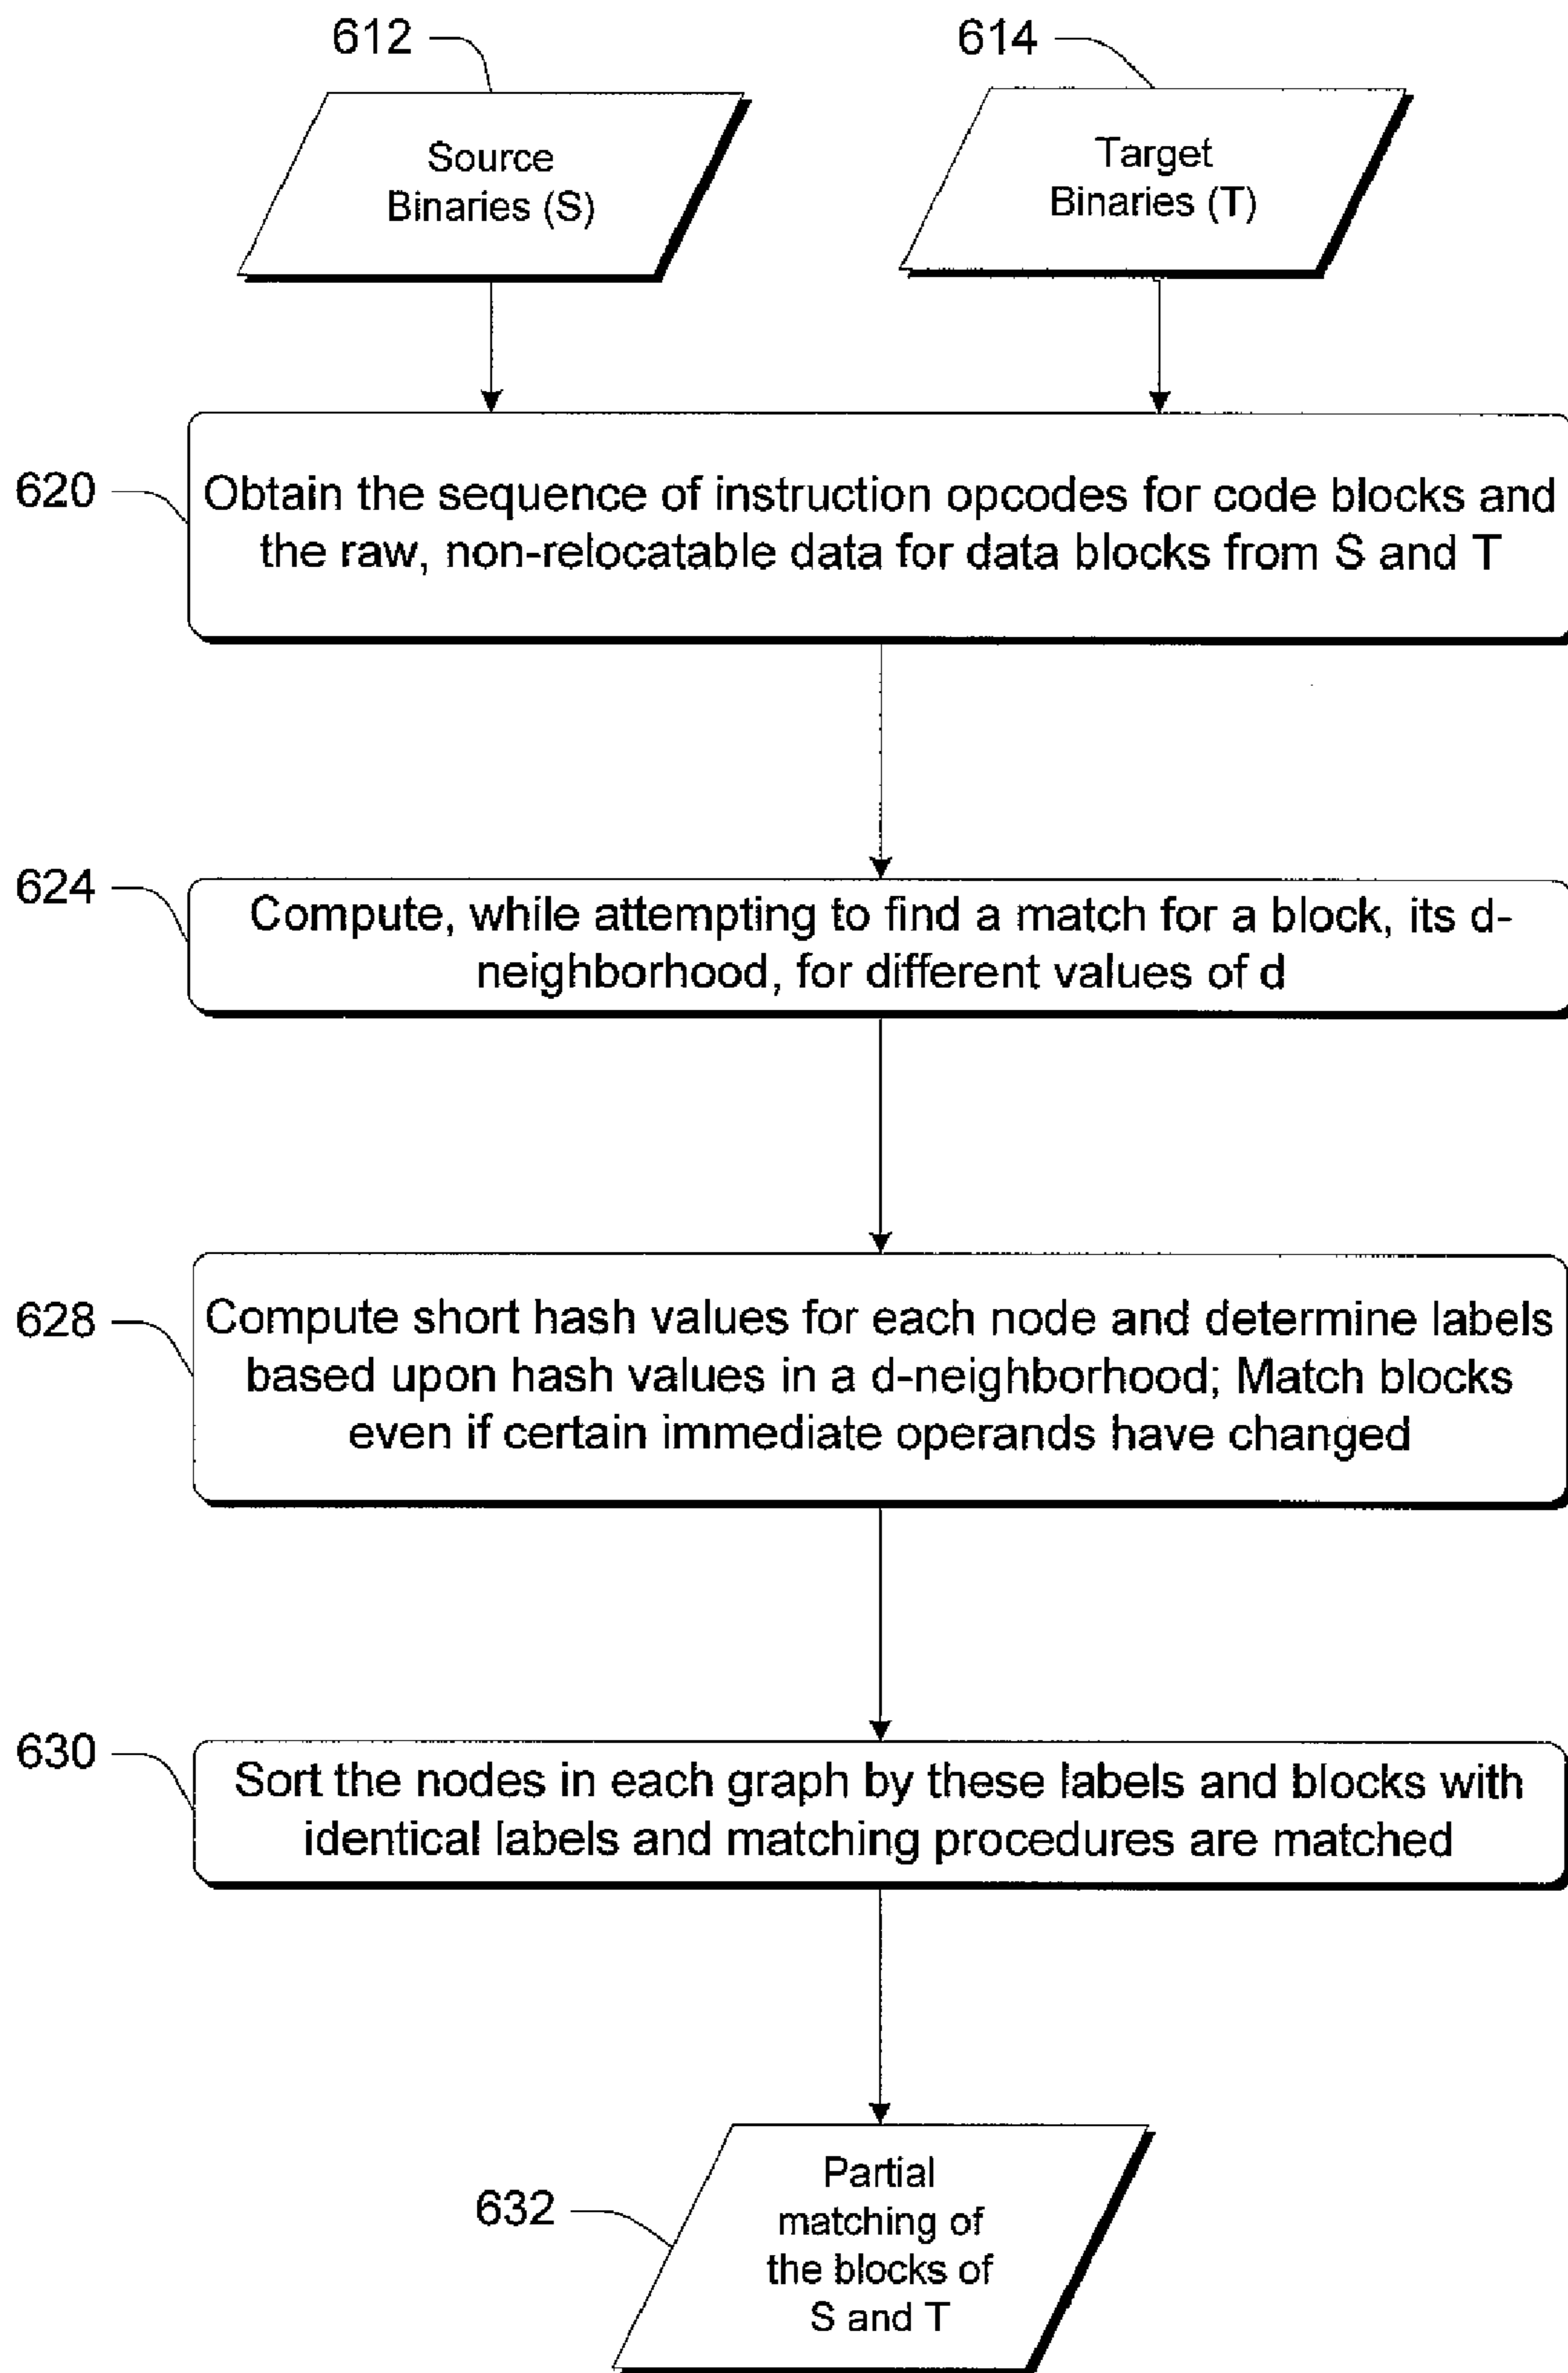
612

Source Binaries (S)

614

Target Binaries (T)

620

Obtain the sequence of instruction opcodes for code blocks and the raw, non-relocatable data for data blocks from S and T

624

Compute, while attempting to find a match for a block, its d-neighborhood, for different values of d

628

Compute short hash values for each node and determine labels based upon hash values in a d-neighborhood; Match blocks even if certain immediate operands have changed

630

Sort the nodes in each graph by these labels and blocks with identical labels and matching procedures are matched

632

Partial matching of the blocks of S and T